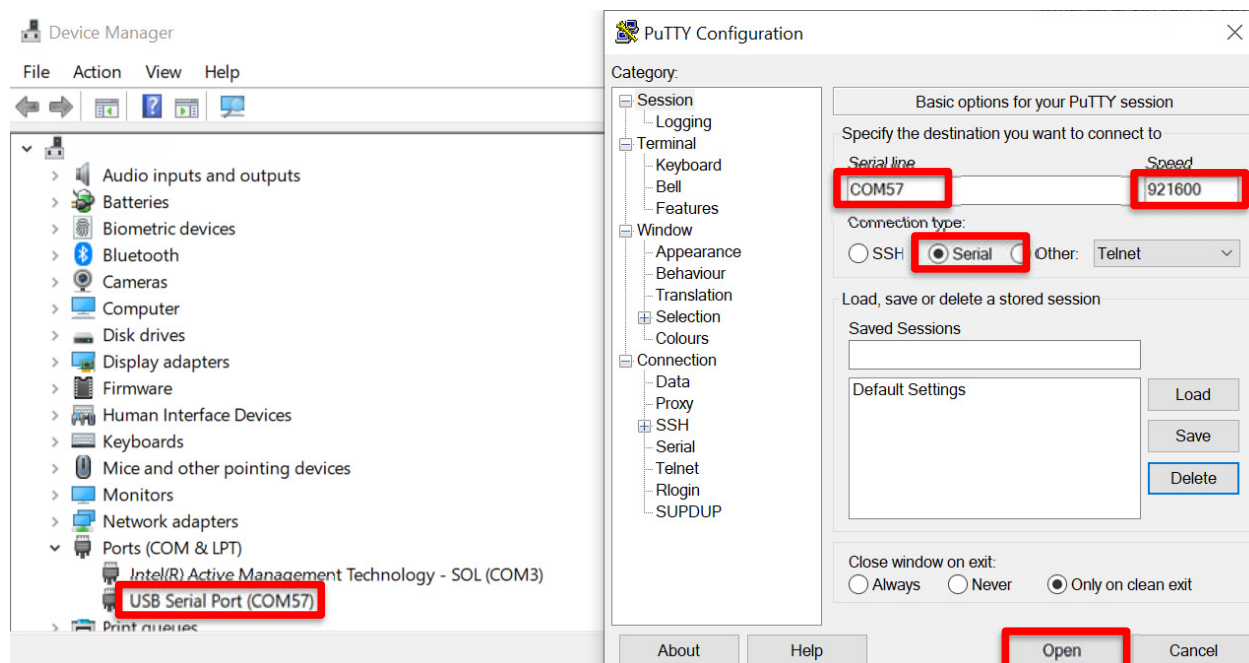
Device Manager

File Action View Help

Audio inputs and outputs
Batteries
Biometric devices
Bluetooth
Cameras
Computer
Disk drives
Display adapters
Firmware
Human Interface Devices
Keyboards
Mice and other pointing devices
Monitors
Network adapters
Ports (COM & LPT)
Intel(R) Active Management Technology - SOL (COM3)
USB Serial Port (COM57)
Print queues

PuTTY Configuration

Category:
Session
Logging
Terminal
Keyboard
Bell
Features
Window
Appearance
Behaviour
Translation
Selection
Colours
Connection
Data
Proxy
SSH
Serial
Telnet
Rlogin
SUPDUP

Basic options for your PuTTY session
Specify the destination you want to connect to
Serial line
COM57
Speed
921600
Connection type:
SSH Serial Other: Telnet
Load, save or delete a stored session
Saved Sessions
Default Settings
Load
Save
Delete
Close window on exit:
Always Never Only on clean exit

About Help Open Cancel